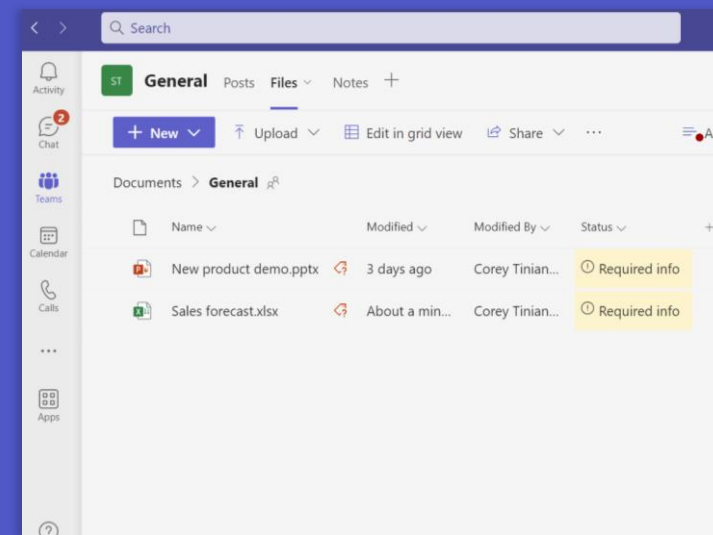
Search

Activity
2
Chat
Teams
Calendar
Calls
...
Apps

ST General Posts Files Notes +

+ New Upload Edit in grid view Share ··· A

Documents > General

| Name | Modified | Modified By | Status | + |
|---|---|---|---|---|
| New product demo.pptx | 3 days ago | Corey Tinian... | Required info | |
| Sales forecast.xlsx | About a min... | Corey Tinian... | Required info | |